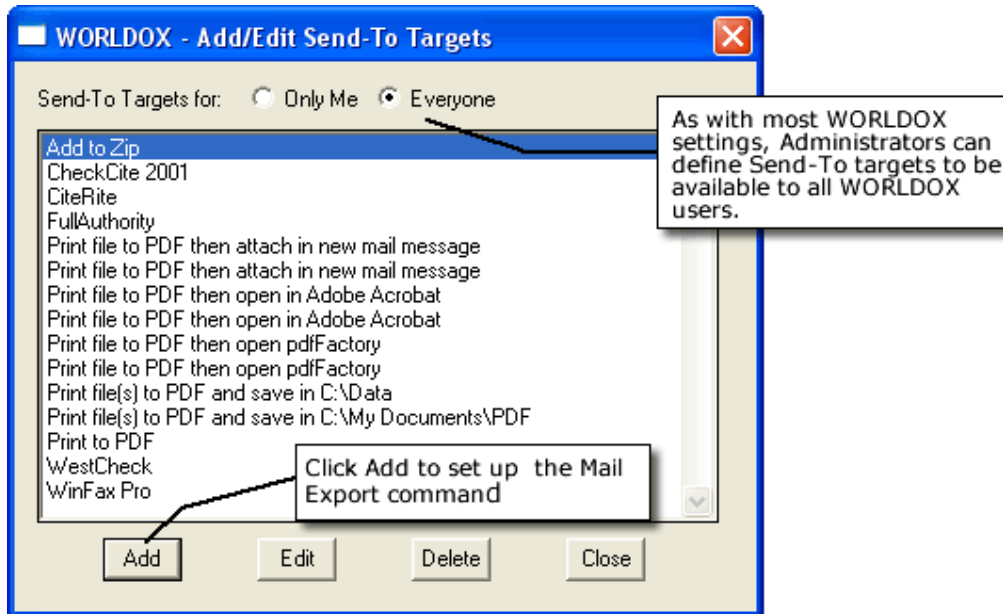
WORLDOX - Add/Edit Send-To Targets

Send-To Targets for: Only Me Everyone

As with most WORLDOX settings, Administrators can define Send-To targets to be available to all WORLDOX users.

Add to Zip
CheckCite 2001
CiteRite
FullAuthority
Print file to PDF then attach in new mail message
Print file to PDF then attach in new mail message
Print file to PDF then open in Adobe Acrobat
Print file to PDF then open in Adobe Acrobat
Print file to PDF then open pdfFactory
Print file to PDF then open pdfFactory
Print file(s) to PDF and save in C:\Data
Print file(s) to PDF and save in C:\My Documents\PDF
Print to PDF
WestCheck
WinFax Pro

Click Add to set up the Mail Export command

Add Edit Delete Close